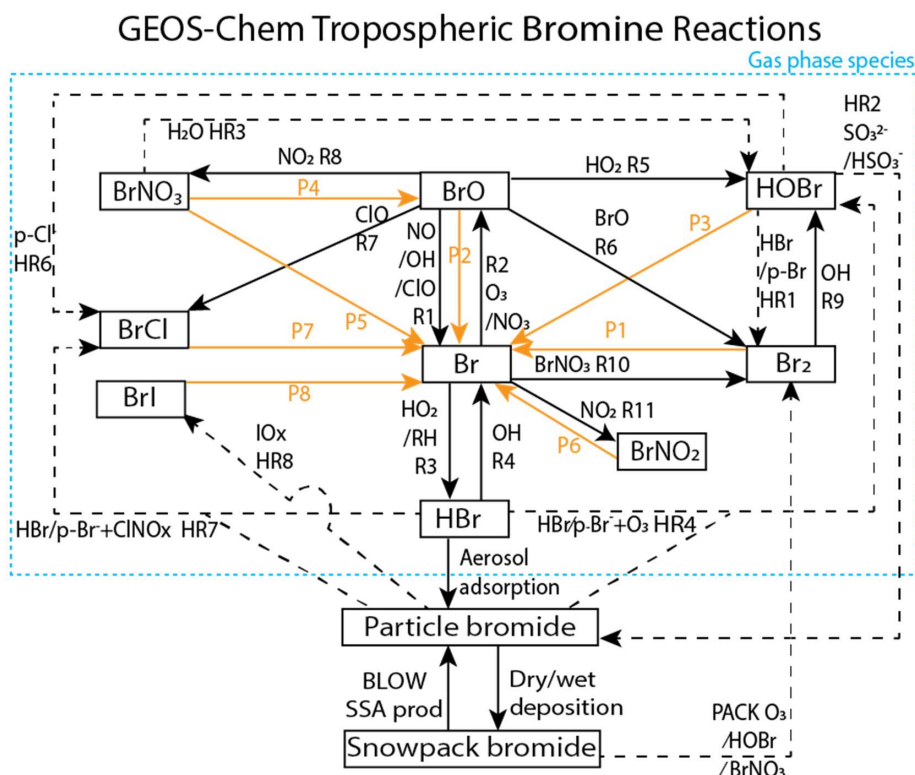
GEOS-Chem Tropospheric Bromine Reactions

Gas phase species

H₂O HR3

NO₂ R8

HO₂ R5

HR2
$SO_3^{2-}$
/$HSO_3^-$

BrNO₃

P4

BrO

HOBr

p-Cl
HR6

ClO
R7

NO
/OH
/ClO
R1

P2

R2
O₃
/NO₃

BrO
R6

P3

HBr
/p-Br
HR1

OH
R9

BrCl

P7

P5

P1

Br

BrNO₃ R10

Br₂

BrI

P8

HO₂
/RH
R3

OH
R4

NO₂ R11

P6

BrNO₂

IOx
HR8

HBr

HBr/p-Br+ClNOx HR7

HBr/p-Br +O₃ HR4

Aerosol
adsorption

Particle bromide

BLOW
SSA prod

Dry/wet
deposition

PACK O₃
/HOBr
/BrNO₃

Snowpack bromide